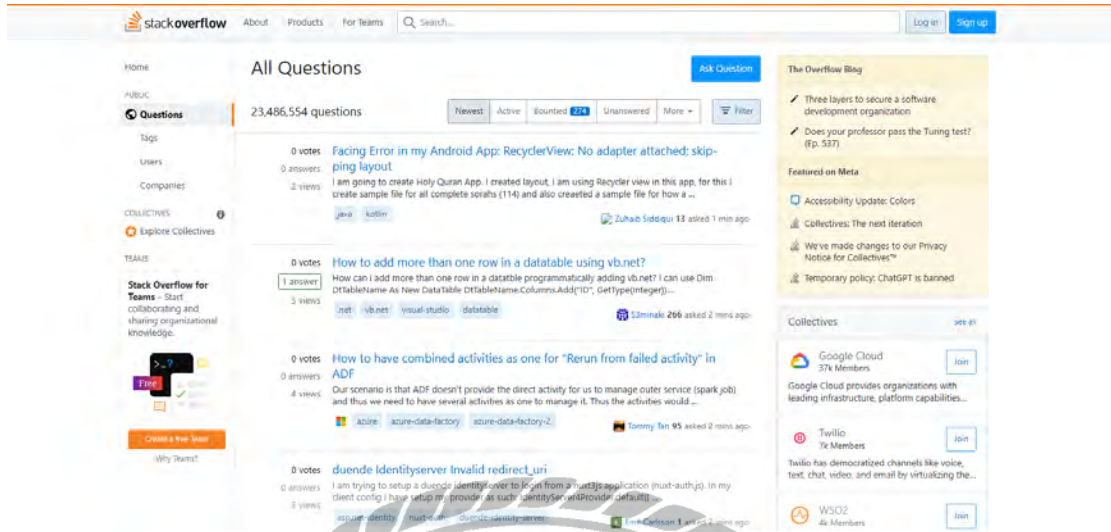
stackoverflow About Products For Teams Search... Log in Sign up

Home

PUBLIC

Questions

Tags

Users

Companies

COLLECTIVES

Explore Collectives

TEAMS

Stack Overflow for Teams – Start collaborating and sharing organizational knowledge.

Free

Create a free Team

Why Teams?

All Questions

Ask Question

23,486,554 questions

Newest Active Bountied 274 Unanswered More Filter

0 votes 0 answers 2 views

Facing Error in my Android App: RecyclerView: No adapter attached; skipping layout

I am going to create Holy Quran App. I created layout, I am using Recycler view in this app, for this I create sample file for all complete sorahs (114) and also createed a sample file for how a ...

java kotlin

Zuhaib Siddiqui 13 asked 1 min ago

0 votes 1 answer 5 views

How to add more than one row in a datatable using vb.net?

How can i add more than one row in a datatble programmatically adding vb.net? I can use Dim DtTableName As New DataTable DtTableName.Columns.Add("ID", GetType(Integer))...

.net vb.net visual-studio datatable

S3minaki 266 asked 2 mins ago

0 votes 0 answers 4 views

How to have combined activities as one for "Rerun from failed activity" in ADF

Our scenario is that ADF doesn't provide the direct activity for us to manage outer service (spark job) and thus we need to have several activities as one to manage it. Thus the activities would ...

azure azure-data-factory azure-data-factory-2

Tommy Tan 95 asked 2 mins ago

0 votes 0 answers 3 views

duende identityserver Invalid redirect_uri

I am trying to setup a duende identityserver to login from a nuxt3js application (nuxt-auth.js). In my client config i have setup my provider as such: IdentityServer4Provider.default({

asp.net-identity nuxt-auth duende-identity-server

Emil Carlsson 1 asked 2 mins ago

The Overflow Blog

Three layers to secure a software development organization

Does your professor pass the Turing test? (Ep. 537)

Featured on Meta

Accessibility Update: Colors

Collectives: The next iteration

We've made changes to our Privacy Notice for Collectives™

Temporary policy: ChatGPT is banned

Collectives see all

Google Cloud 37k Members Join

Google Cloud provides organizations with leading infrastructure, platform capabilities...

Twilio 7k Members Join

Twilio has democratized channels like voice, text, chat, video, and email by virtualizing the...

WSO2 4k Members Join